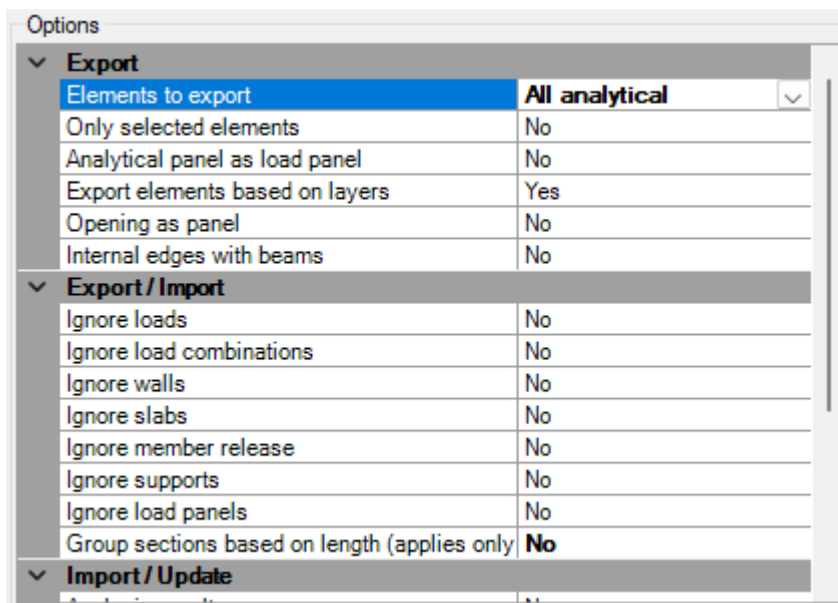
Options

Export

| | |
|---|---|
| Elements to export | All analytical |
| Only selected elements | No |
| Analytical panel as load panel | No |
| Export elements based on layers | Yes |
| Opening as panel | No |
| Internal edges with beams | No |

Export / Import

| | |
|---|---|
| Ignore loads | No |
| Ignore load combinations | No |
| Ignore walls | No |
| Ignore slabs | No |
| Ignore member release | No |
| Ignore supports | No |
| Ignore load panels | No |
| Group sections based on length (applies only | No |

Import / Update

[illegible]